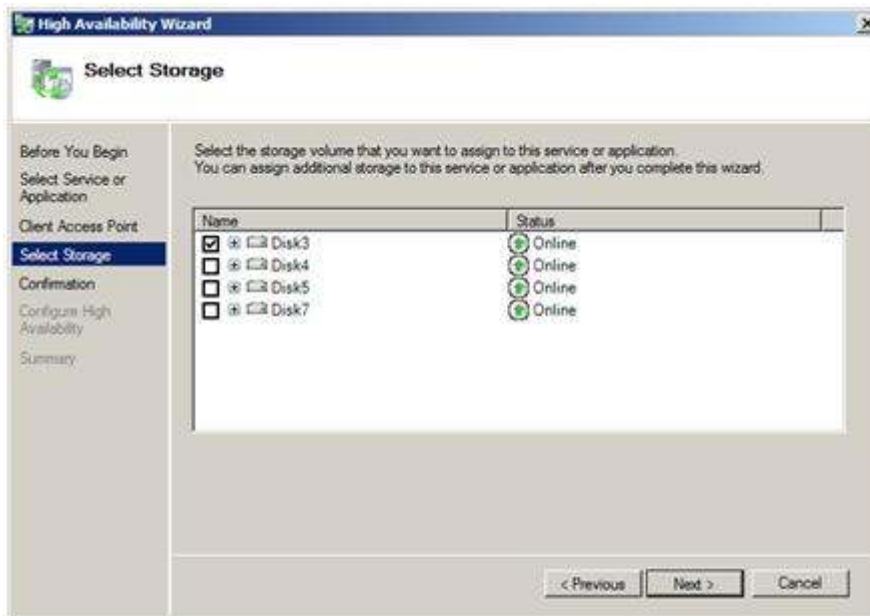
High Availability Wizard

Select Storage

Before You Begin
Select Service or Application
Client Access Point
Select Storage
Confirmation
Configure High Availability
Summary

Select the storage volume that you want to assign to this service or application.
You can assign additional storage to this service or application after you complete this wizard.

| Name | Status |
|---|---|
| Disk3 | Online |
| Disk4 | Online |
| Disk5 | Online |
| Disk7 | Online |

< Previous
Next >
Cancel